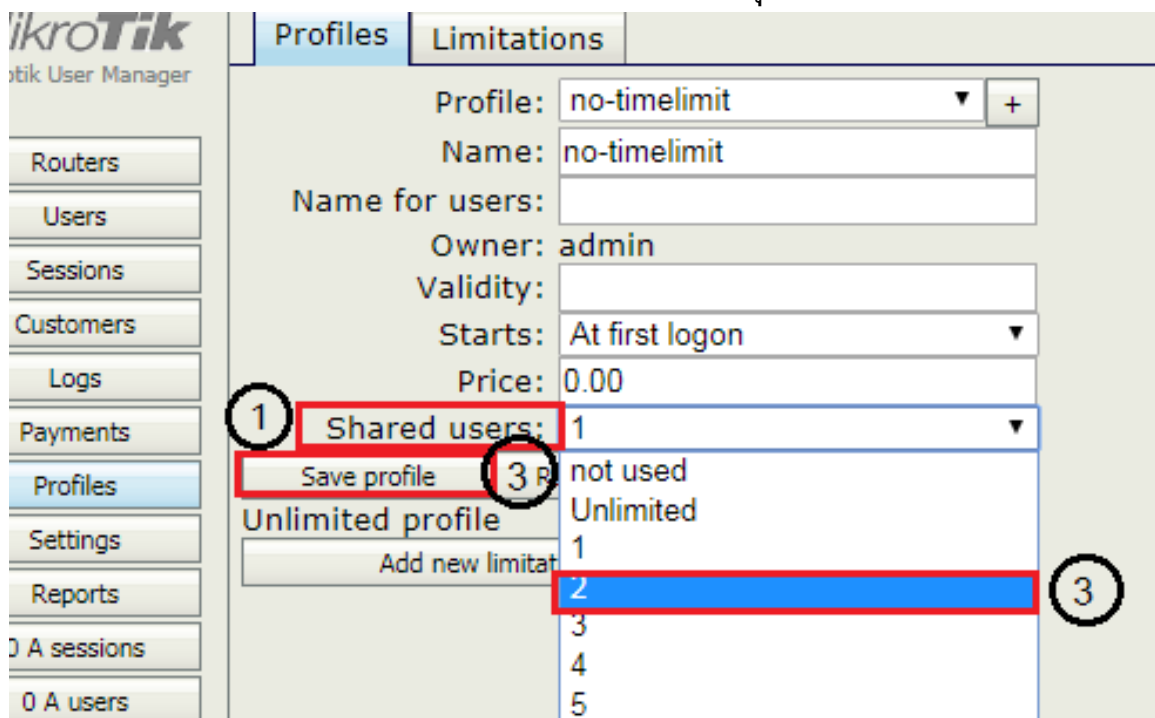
ikroTik
otik User Manager

Routers
Users
Sessions
Customers
Logs
Payments
Profiles
Settings
Reports
0 A sessions
0 A users

Profiles | Limitations

Profile: no-timelimit +
Name: no-timelimit
Name for users:
Owner: admin
Validity:
Starts: At first logon
Price: 0.00
1 Shared users: 1
Save profile 3 R
Unlimited profile
Add new limitat

not used
Unlimited
1
2
3
4
5
3